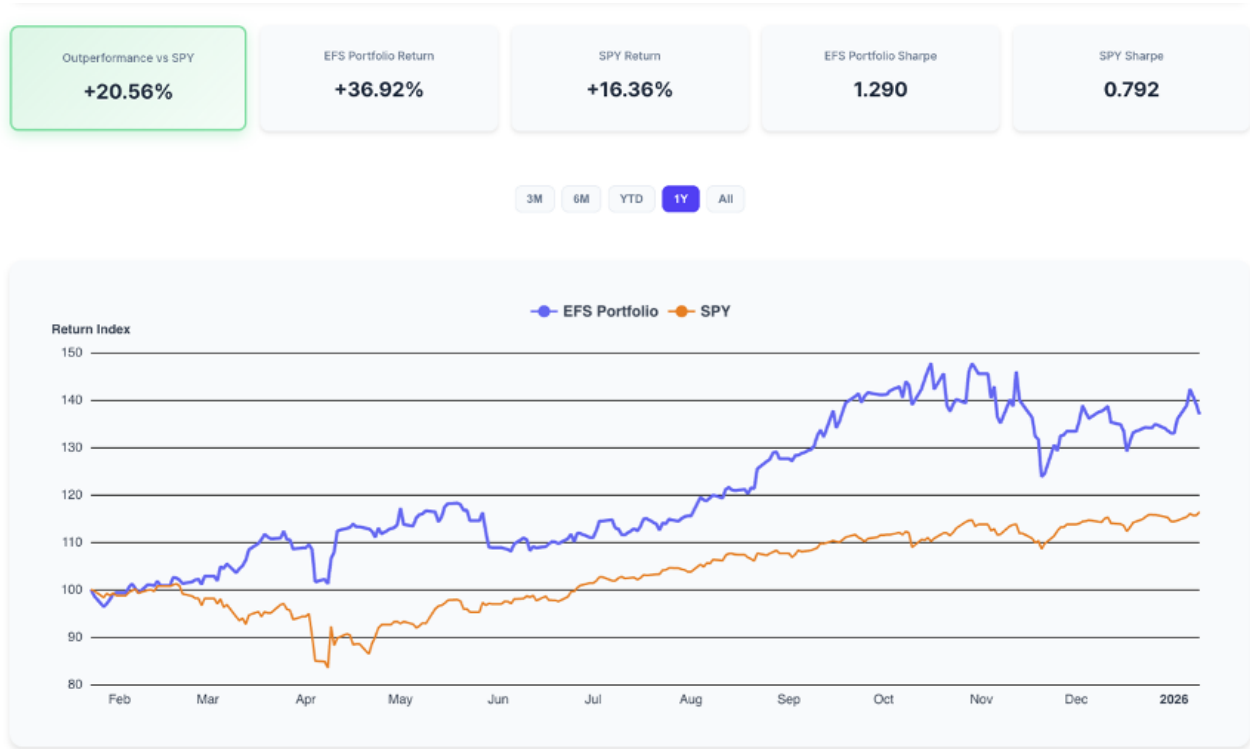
Outperformance vs SPY
+20.56%

EFS Portfolio Return
+36.92%

SPY Return
+16.36%

EFS Portfolio Sharpe
1.290

SPY Sharpe
0.792

3M 6M YTD 1Y All

EFS Portfolio SPY

Return Index

150
140
130
120
110
100
90
80

Feb Mar Apr May Jun Jul Aug Sep Oct Nov Dec 2026